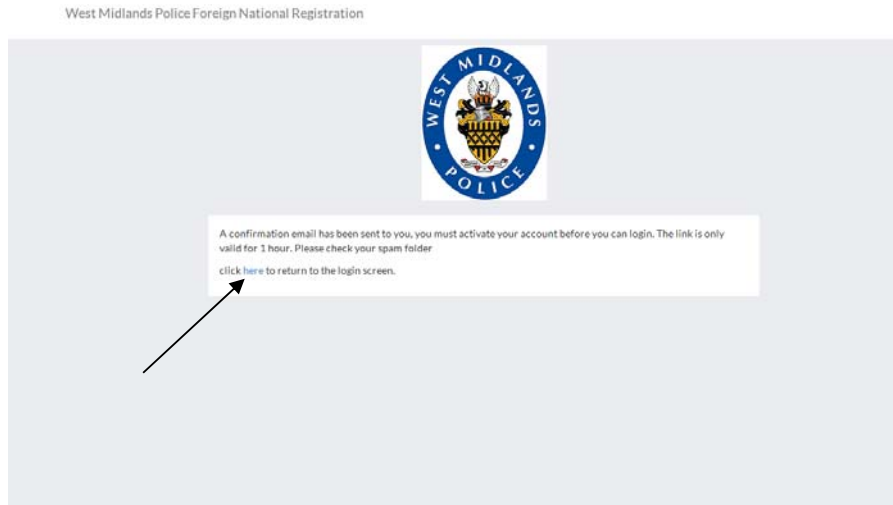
West Midlands Police Foreign National Registration

WEST MIDLANDS POLICE

A confirmation email has been sent to you, you must activate your account before you can login. The link is only valid for 1 hour. Please check your spam folder

click here to return to the login screen.